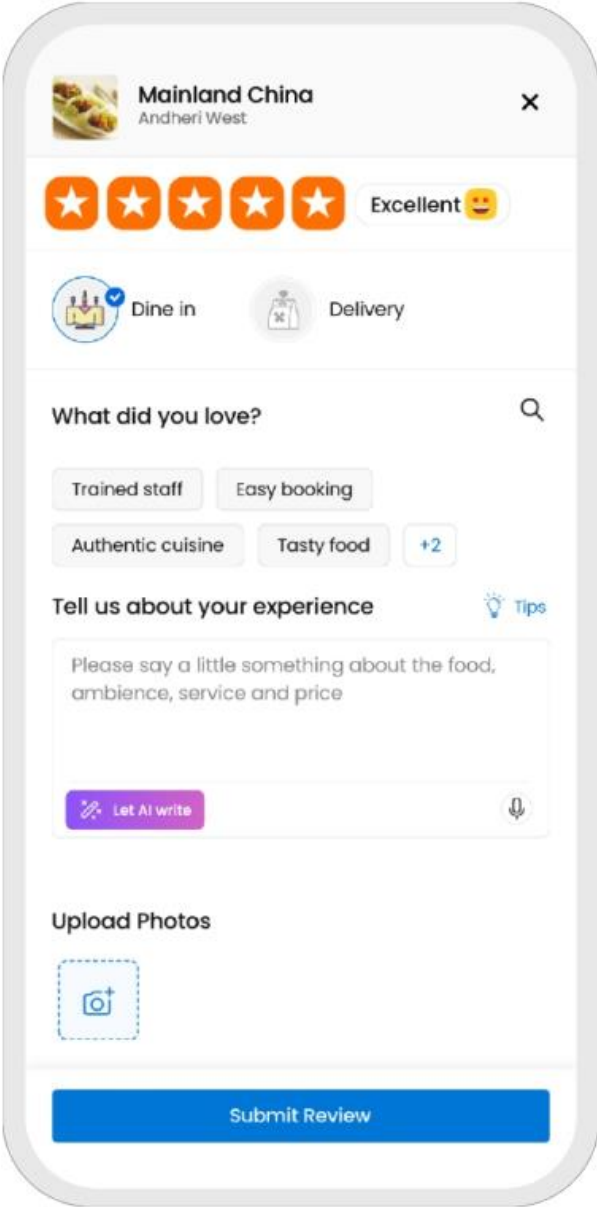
Mainland China
Andheri West

×

Excellent 😀

Dine in

Delivery

What did you love?

Trained staff

Easy booking

Authentic cuisine

Tasty food

+2

Tell us about your experience

Tips

Please say a little something about the food, ambience, service and price

Let AI write

Upload Photos

Submit Review